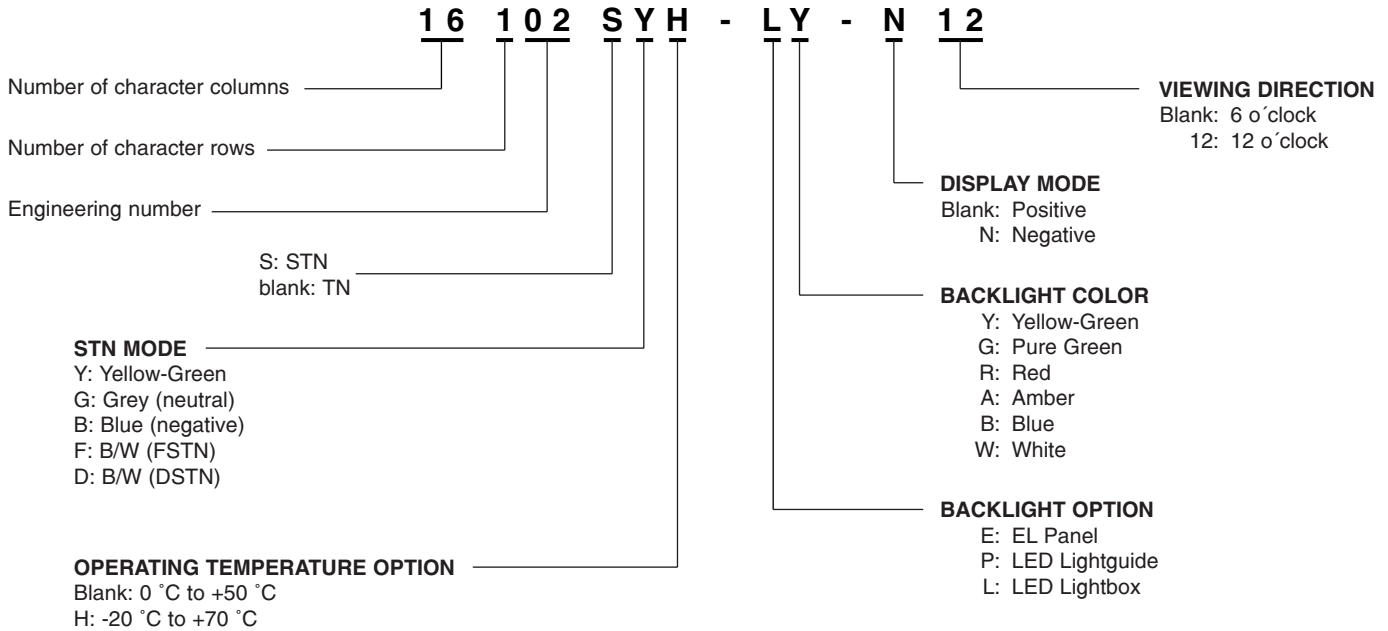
16 102 SYH - LY - N 12

Number of character columns

Number of character rows

Engineering number

S: STN
blank: TN

STN MODE
Y: Yellow-Green
G: Grey (neutral)
B: Blue (negative)
F: B/W (FSTN)
D: B/W (DSTN)

OPERATING TEMPERATURE OPTION
Blank: 0 ˚C to +50 ˚C
H: -20 ˚C to +70 ˚C

VIEWING DIRECTION
Blank: 6 o´clock
12: 12 o´clock

DISPLAY MODE
Blank: Positive
N: Negative

BACKLIGHT COLOR
Y: Yellow-Green
G: Pure Green
R: Red
A: Amber
B: Blue
W: White

BACKLIGHT OPTION
E: EL Panel
P: LED Lightguide
L: LED Lightbox